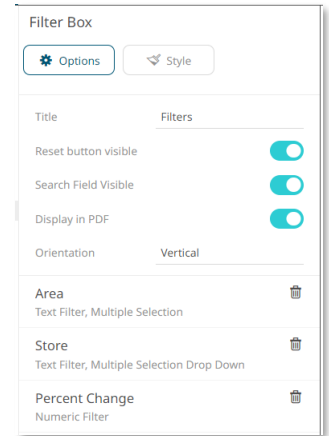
Filter Box

Options

Style

Title
Filters

Reset button visible

Search Field Visible

Display in PDF

Orientation
Vertical

Area
Text Filter, Multiple Selection

Store
Text Filter, Multiple Selection Drop Down

Percent Change
Numeric Filter